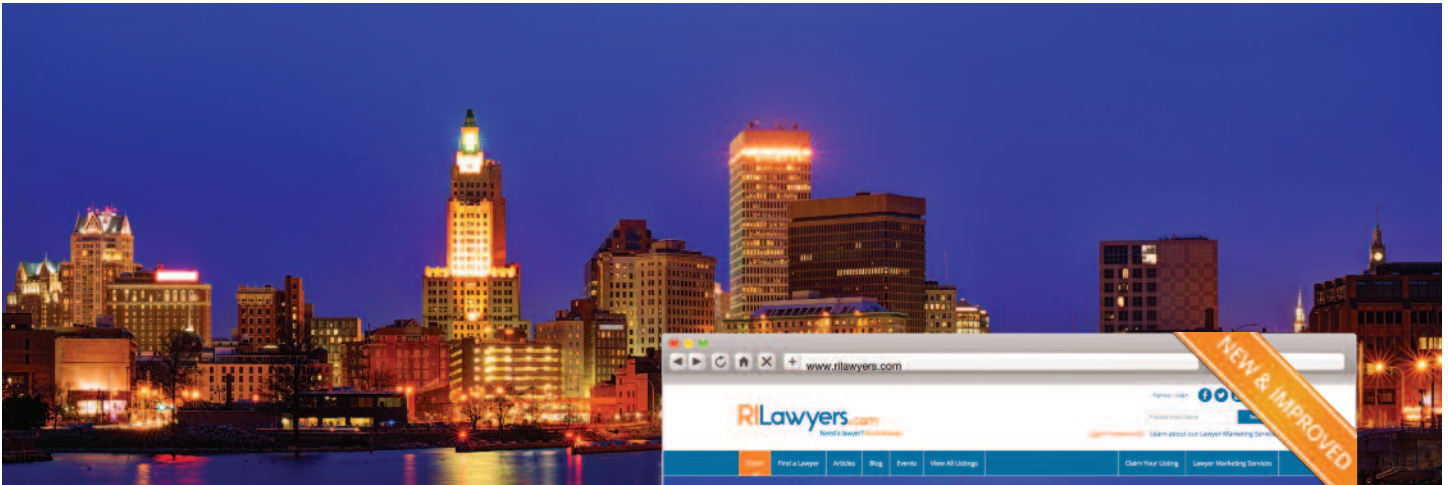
www.rilawyers.com

NEW & IMPROVED

RILawyers.com

Need a lawyer? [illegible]

Signup | Login

Practice Area | Name

Learn about our Lawyer Marketing Services

Home | Find a Lawyer | Articles | Blog | Events | View All Listings | Claim Your Listing | Lawyer Marketing Services